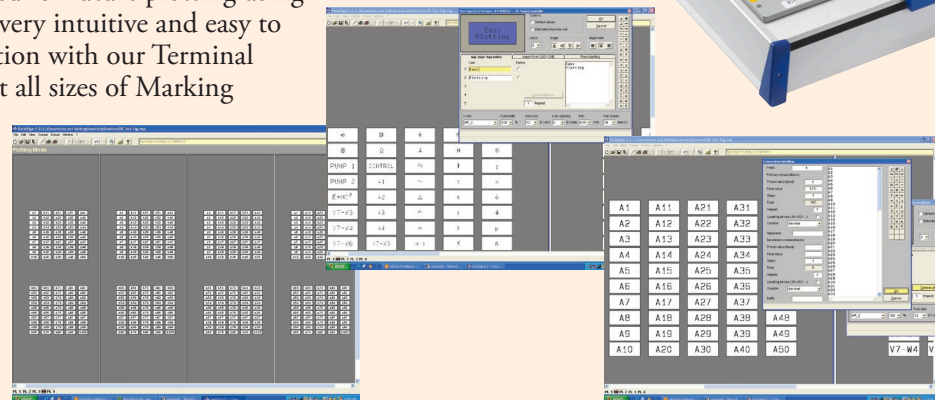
very intuitive and easy to
tion with our Terminal
t all sizes of Marking

Easy Plotting

Plotting Mode

PUMP 1
PUMP 2
E=MC²
V7-V3
V7-V4
V7-V6
CONTROL
+1
+2
+3
+4
+V7-V3

| A1 | A11 | A21 | A31 | |
|---|---|---|---|---|
| A2 | A12 | A22 | A32 | |
| A3 | A13 | A23 | A33 | |
| A4 | A14 | A24 | A34 | |
| A5 | A15 | A25 | A35 | |
| A6 | A16 | A26 | A36 | |
| A7 | A17 | A27 | A37 | |
| A8 | A18 | A28 | A38 | A48 |
| A9 | A19 | A29 | A39 | A49 |
| A10 | A20 | A30 | A40 | A50 |

V7-W4